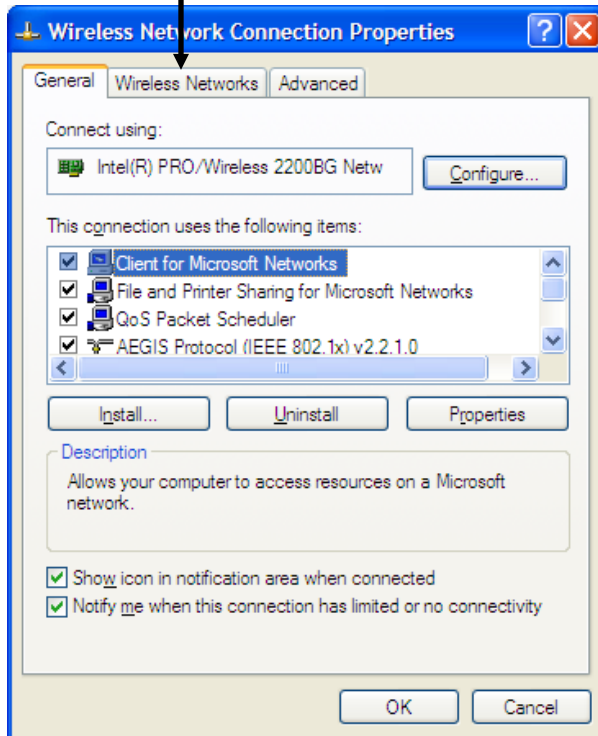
Wireless Network Connection Properties

General | Wireless Networks | Advanced

Connect using:

Intel(R) PRO/Wireless 2200BG Netw

Configure...

This connection uses the following items:

Client for Microsoft Networks
File and Printer Sharing for Microsoft Networks
QoS Packet Scheduler
AEGIS Protocol (IEEE 802.1x) v2.2.1.0

Install... | Uninstall | Properties

Description

Allows your computer to access resources on a Microsoft network.

Show icon in notification area when connected
Notify me when this connection has limited or no connectivity

OK | Cancel